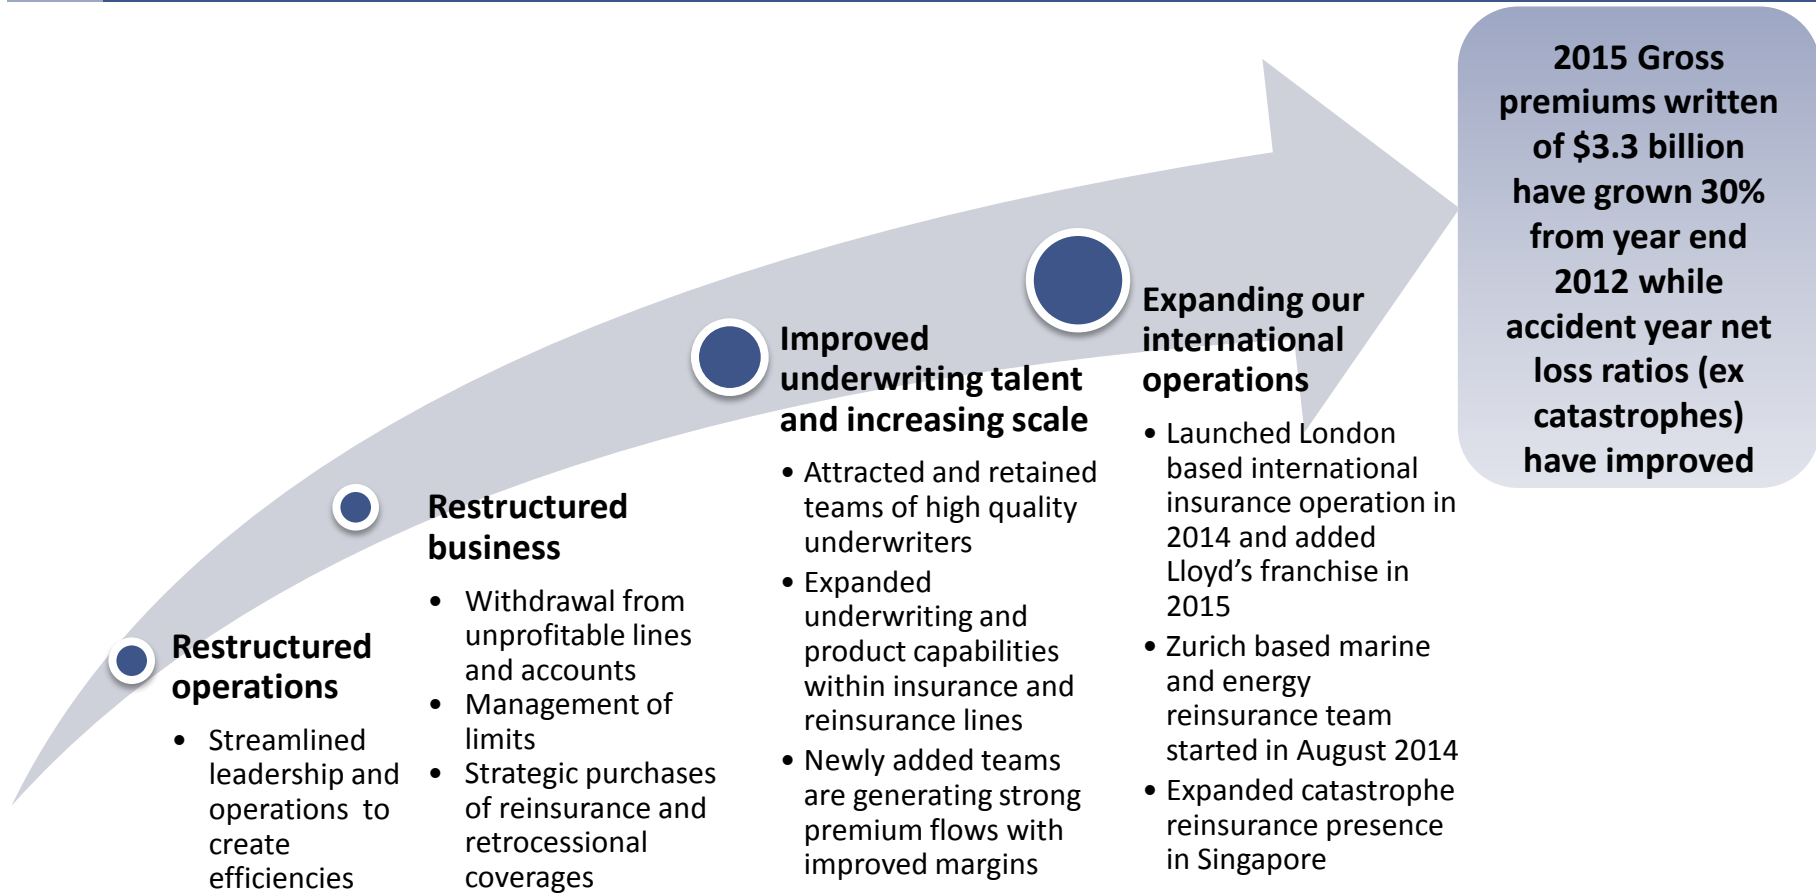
Restructured operations

- Streamlined leadership and operations to create efficiencies

Restructured business

- Withdrawal from unprofitable lines and accounts
- Management of limits
- Strategic purchases of reinsurance and retrocessional coverages

Improved underwriting talent and increasing scale

- Attracted and retained teams of high quality underwriters
- Expanded underwriting and product capabilities within insurance and reinsurance lines
- Newly added teams are generating strong premium flows with improved margins

Expanding our international operations

- Launched London based international insurance operation in 2014 and added Lloyd’s franchise in 2015
- Zurich based marine and energy reinsurance team started in August 2014
- Expanded catastrophe reinsurance presence in Singapore

2015 Gross premiums written of $3.3 billion have grown 30% from year end 2012 while accident year net loss ratios (ex catastrophes) have improved